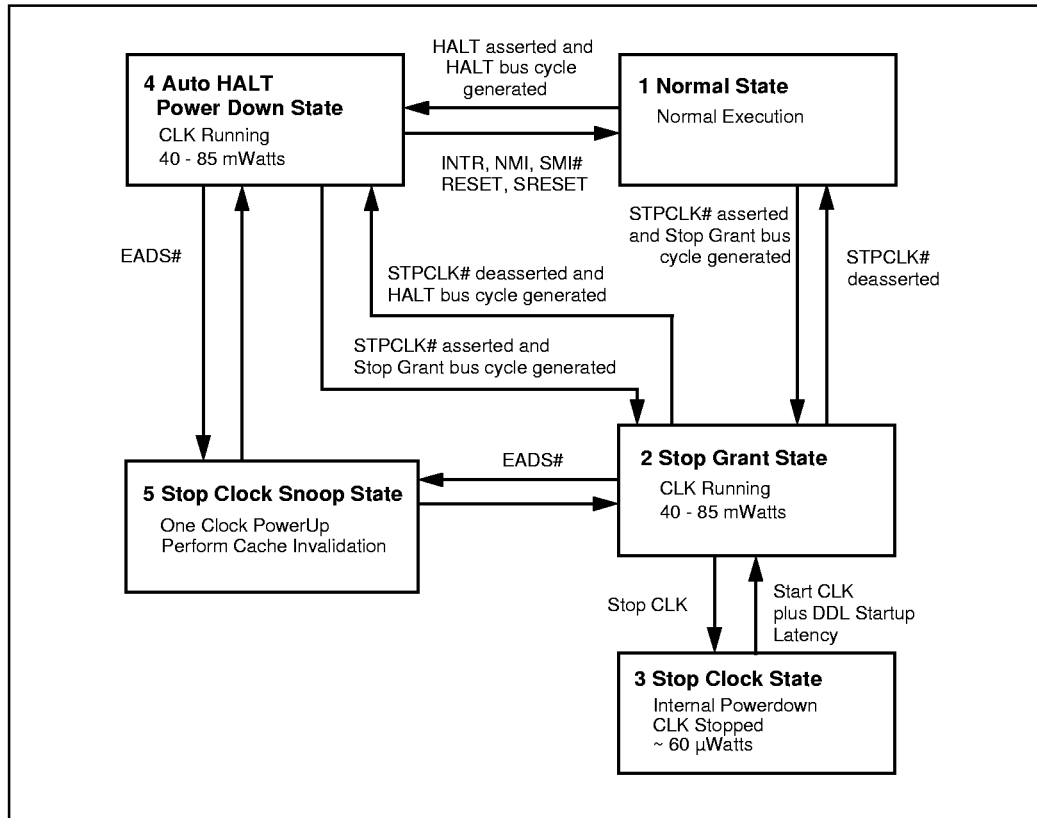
4 Auto HALT
Power Down State
CLK Running
40 - 85 mWatts

HALT asserted and
HALT bus cycle
generated

INTR, NMI, SMI#
RESET, SRESET

1 Normal State
Normal Execution

EADS#

STPCLK# deasserted and
HALT bus cycle generated

STPCLK# asserted and
Stop Grant bus cycle generated

STPCLK# asserted
and Stop Grant bus
cycle generated

STPCLK#
deasserted

EADS#

5 Stop Clock Snoop State
One Clock PowerUp
Perform Cache Invalidation

2 Stop Grant State
CLK Running
40 - 85 mWatts

Stop CLK

Start CLK
plus DDL Startup
Latency

3 Stop Clock State
Internal Powerdown
CLK Stopped
~ 60 µWatts